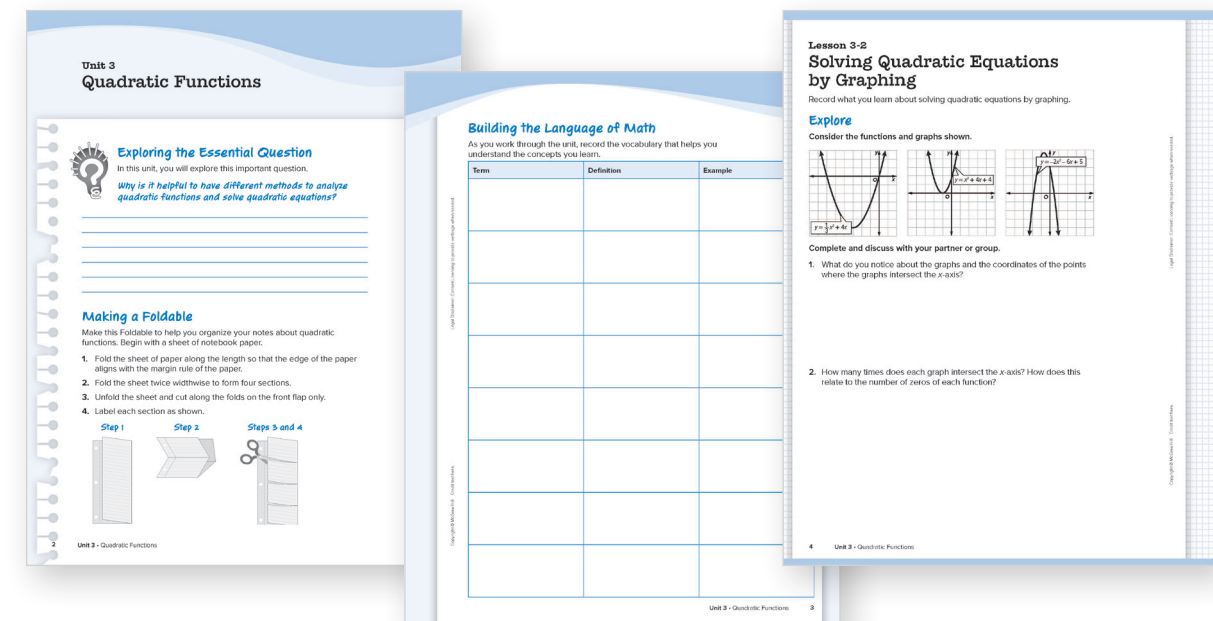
Unit 3
Quadratic Functions

Exploring the Essential Question
In this unit, you will explore this important question.

Why is it helpful to have different methods to analyze quadratic functions and solve quadratic equations?

Making a Foldable
Make this Foldable to help you organize your notes about quadratic functions. Begin with a sheet of notebook paper.

1. Fold the sheet of paper along the length so that the edge of the paper aligns with the margin rule of the paper.
2. Fold the sheet twice widthwise to form four sections.
3. Unfold the sheet and cut along the folds on the front flap only.
4. Label each section as shown.

Step 1 Step 2 Steps 3 and 4

2 Unit 3 • Quadratic Functions

Building the Language of Math
As you work through the unit, record the vocabulary that helps you understand the concepts you learn.

| Term | Definition | Example |
|---|---|---|
| | | |
| | | |
| | | |
| | | |
| | | |
| | | |
| | | |
| | | |

Unit 3 • Quadratic Functions 3

Lesson 3-2
Solving Quadratic Equations by Graphing
Record what you learn about solving quadratic equations by graphing.

Explore
Consider the functions and graphs shown.

$y = \frac{1}{2}x^2 + 4x$ $y = x^2 + 4x + 4$ $y = -2x^2 - 6x + 5$

Complete and discuss with your partner or group.

1. What do you notice about the graphs and the coordinates of the points where the graphs intersect the x-axis?

2. How many times does each graph intersect the x-axis? How does this relate to the number of zeros of each function?

4 Unit 3 • Quadratic Functions